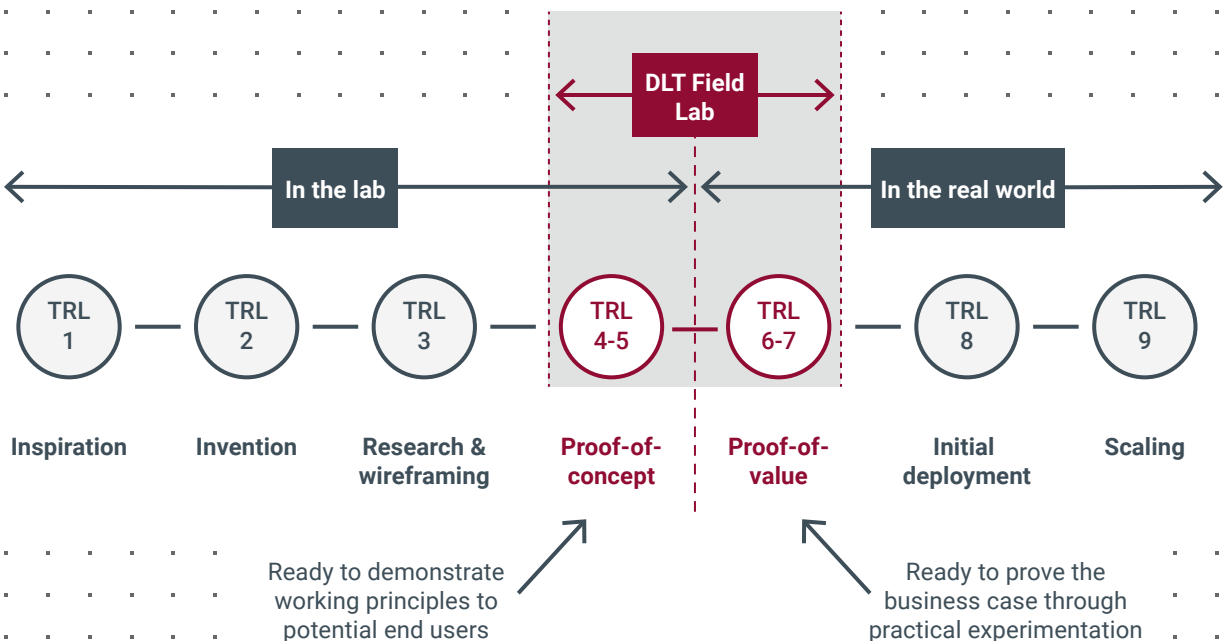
DLT Field Lab

In the lab

In the real world

TRL 1

TRL 2

TRL 3

TRL 4-5

TRL 6-7

TRL 8

TRL 9

Inspiration

Invention

Research & wireframing

Proof-of-concept

Proof-of-value

Initial deployment

Scaling

Ready to demonstrate working principles to potential end users

Ready to prove the business case through practical experimentation